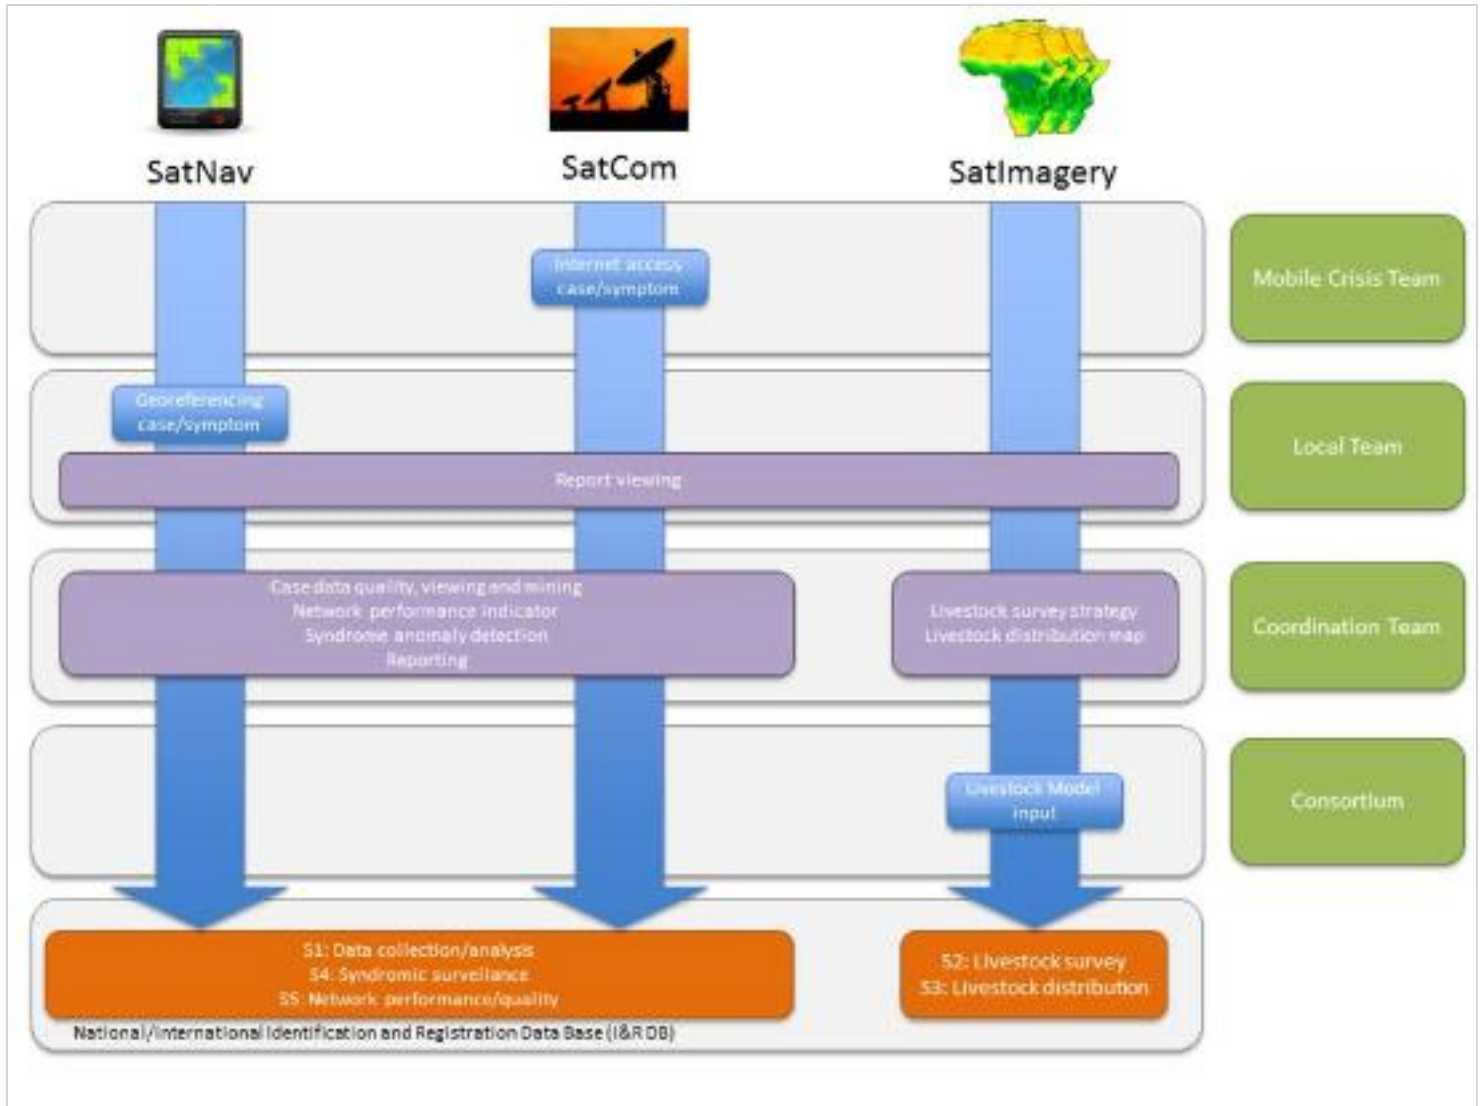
SatNav

SatCom

SatImagery

Internet access case/symptom

Mobile Crisis Team

Georeferencing case/symptom

Report viewing

Local Team

Case data quality, viewing and mining
Network performance indicator
Syndrome anomaly detection
Reporting

Livestock survey strategy
Livestock distribution map

Coordination Team

Livestock Model input

Consortium

S1: Data collection/analysis
S4: Syndromic surveillance
S5: Network performance/quality

S2: Livestock survey
S3: Livestock distribution

National/International Identification and Registration Data Base (I&R DB)